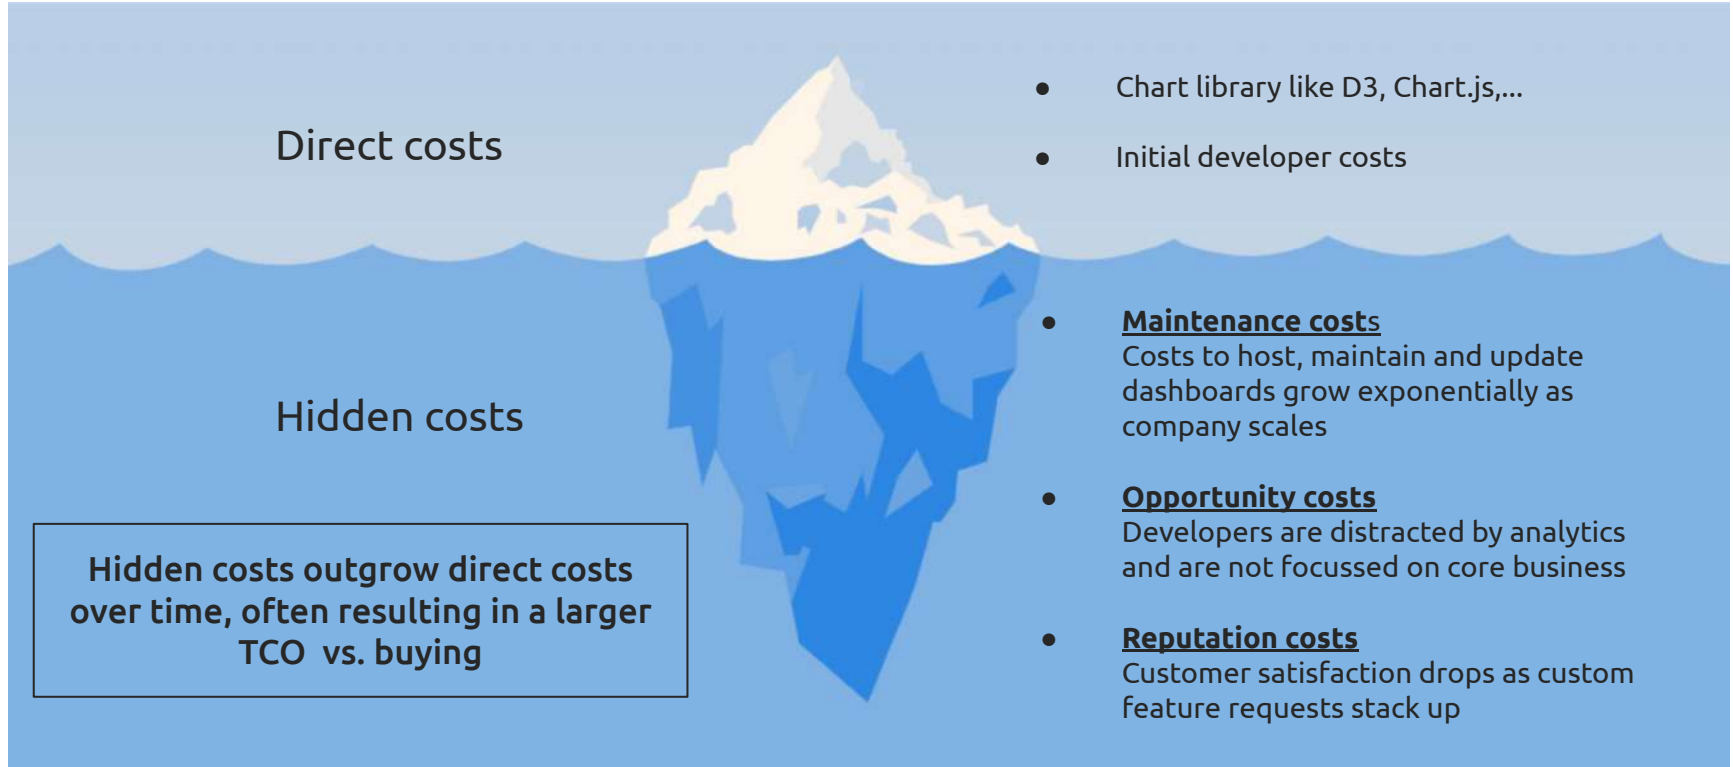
Direct costs

- Chart library like D3, Chart.js,...
- Initial developer costs

Hidden costs

Hidden costs outgrow direct costs over time, often resulting in a larger TCO vs. buying

- **Maintenance costs**
Costs to host, maintain and update dashboards grow exponentially as company scales
- **Opportunity costs**
Developers are distracted by analytics and are not focussed on core business
- **Reputation costs**
Customer satisfaction drops as custom feature requests stack up